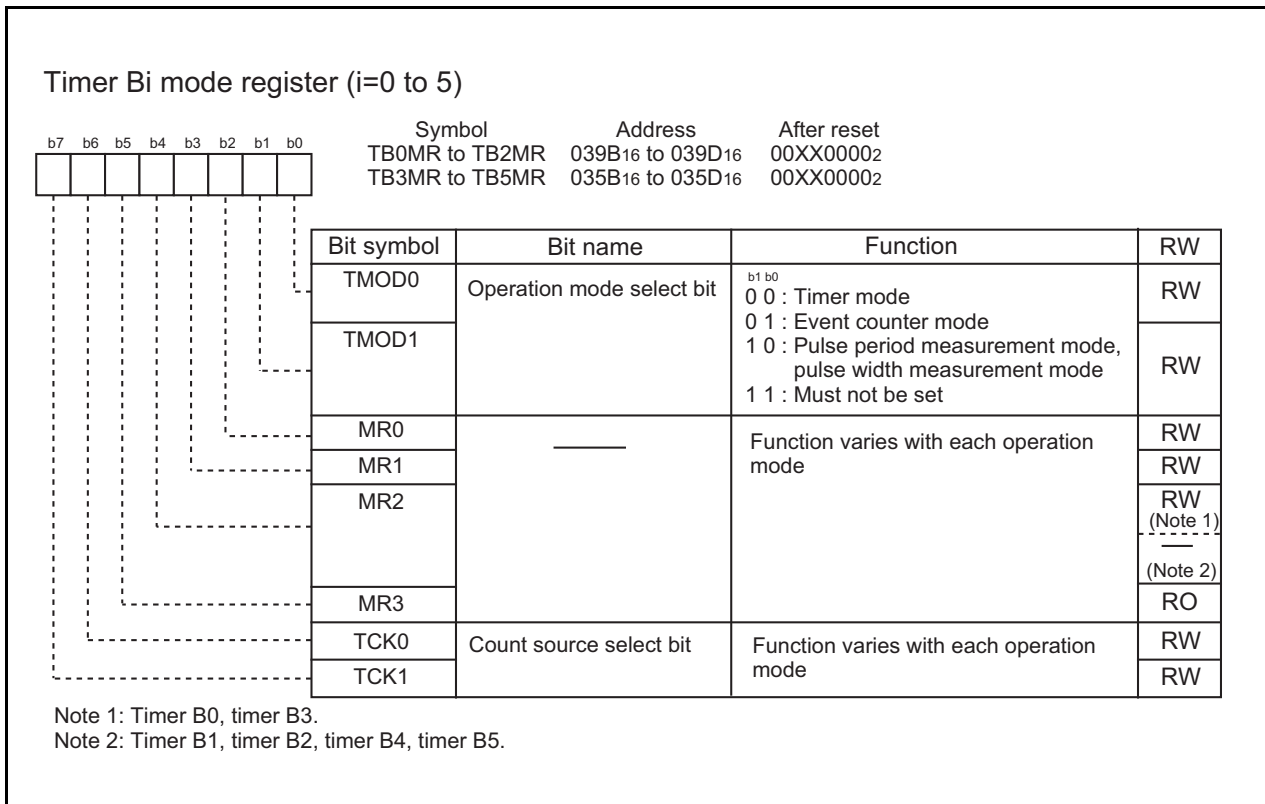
Timer Bi mode register (i=0 to 5)

b7 b6 b5 b4 b3 b2 b1 b0

| Symbol | Address | After reset |
|---|---|---|
| TB0MR to TB2MR | $039B_{16}$ to $039D_{16}$ | $00XX0000_2$ |
| TB3MR to TB5MR | $035B_{16}$ to $035D_{16}$ | $00XX0000_2$ |

| Bit symbol | Bit name | Function | RW |
|---|---|---|---|
| TMOD0 | Operation mode select bit | b1 b0<br>0 0 : Timer mode<br>0 1 : Event counter mode<br>1 0 : Pulse period measurement mode, pulse width measurement mode<br>1 1 : Must not be set | RW |
| TMOD1 | | | RW |
| MR0 | ——— | Function varies with each operation mode | RW |
| MR1 | | | RW |
| MR2 | | | RW (Note 1)<br>— (Note 2) |
| MR3 | | | RO |
| TCK0 | Count source select bit | Function varies with each operation mode | RW |
| TCK1 | | | RW |

Note 1: Timer B0, timer B3.
Note 2: Timer B1, timer B2, timer B4, timer B5.